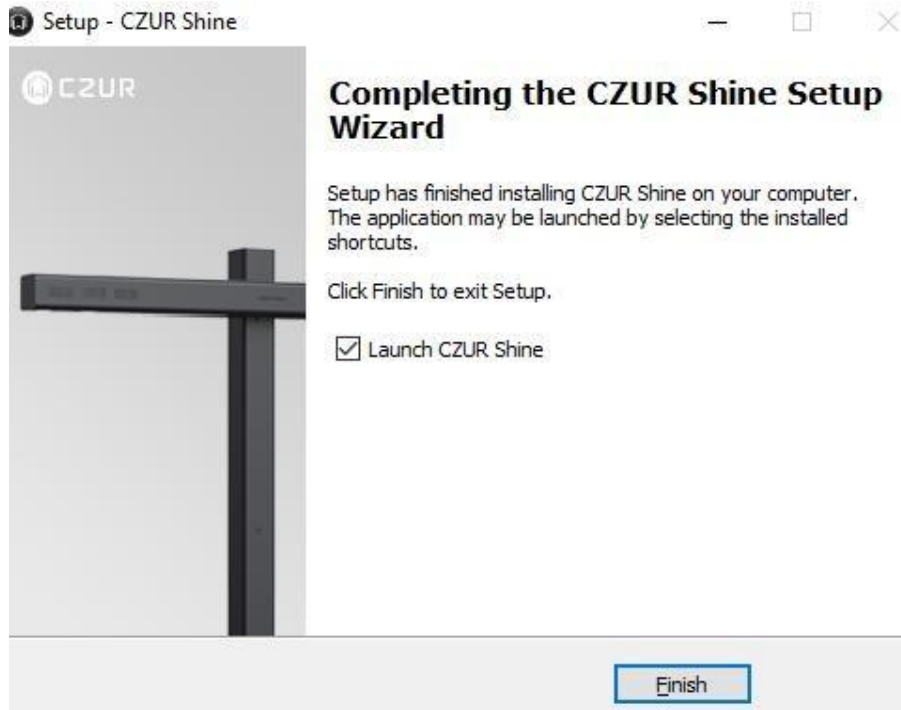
Setup - CZUR Shine

CZUR

Completing the CZUR Shine Setup Wizard

Setup has finished installing CZUR Shine on your computer. The application may be launched by selecting the installed shortcuts.

Click Finish to exit Setup.

Launch CZUR Shine

Finish